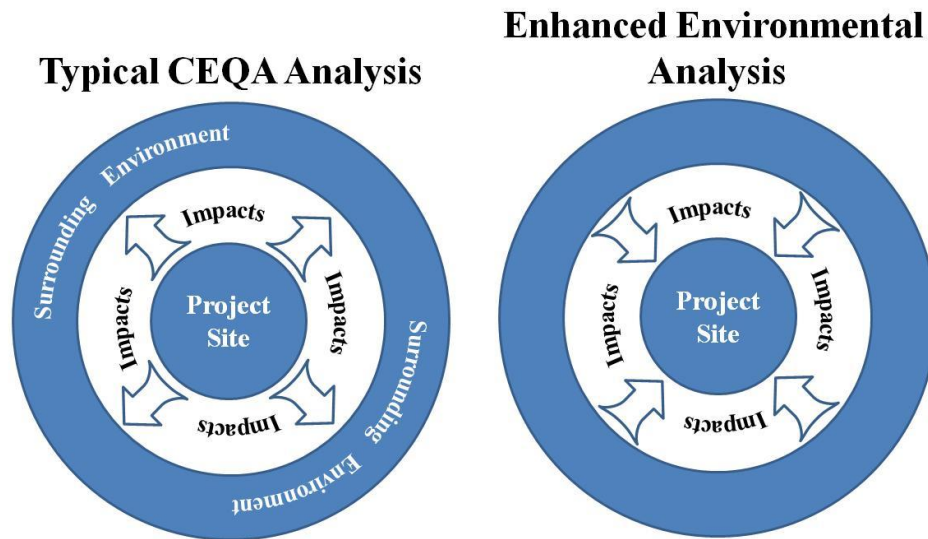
Typical CEQA Analysis

Surrounding Environment

Impacts

Impacts

Project Site

Impacts

Impacts

Surrounding Environment

Enhanced Environmental Analysis

Impacts

Impacts

Project Site

Impacts

Impacts